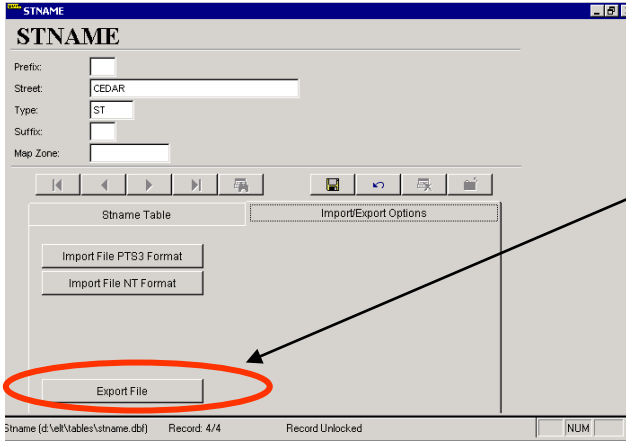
STNAME

STNAME

Prefix:
Street: CEDAR
Type: ST
Suffix:
Map Zone:

Stname Table
Import/Export Options

Import File PTS3 Format
Import File NT Format

Export File

Stname (d:\elt\tables\stname.dbf) Record: 4/4 Record Unlocked NUM